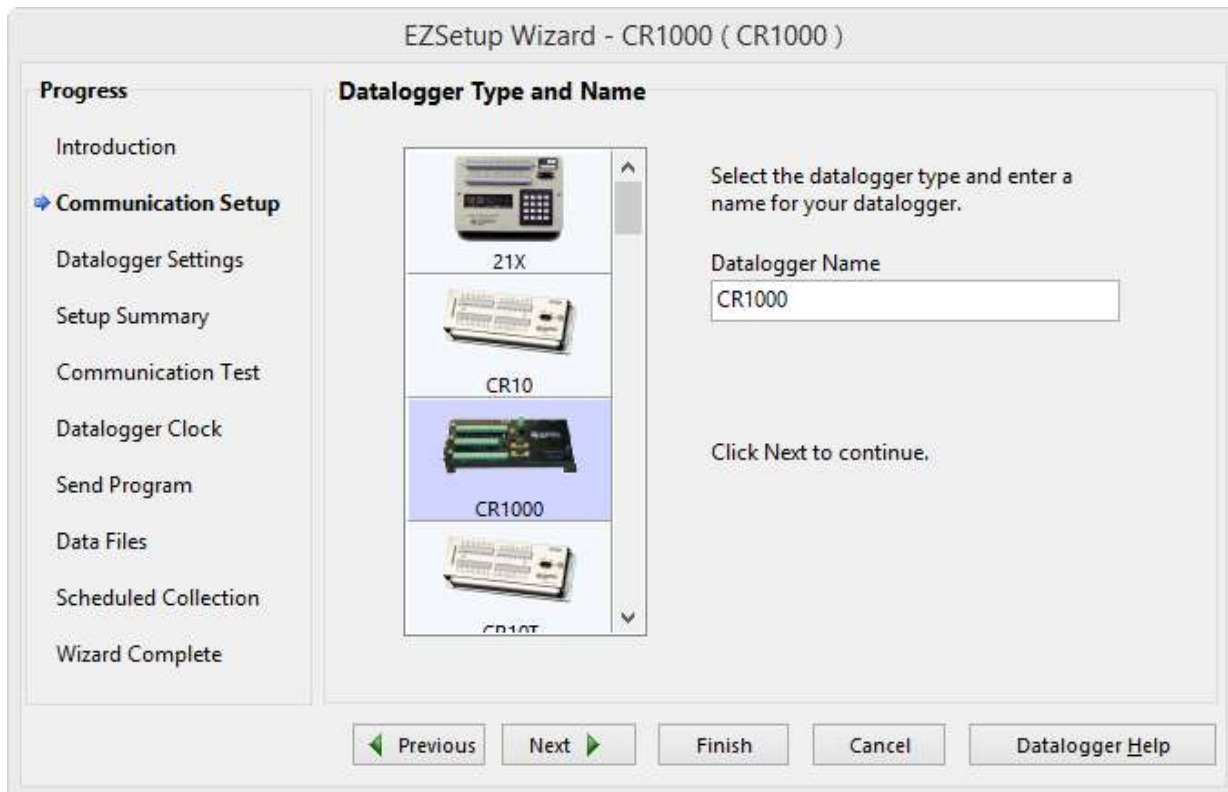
EZSetup Wizard - CR1000 ( CR1000 )

Progress

Introduction

Communication Setup

Datalogger Settings

Setup Summary

Communication Test

Datalogger Clock

Send Program

Data Files

Scheduled Collection

Wizard Complete

Datalogger Type and Name

21X

CR10

CR1000

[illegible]

Select the datalogger type and enter a name for your datalogger.

Datalogger Name

CR1000

Click Next to continue.

Previous

Next

Finish

Cancel

Datalogger Help